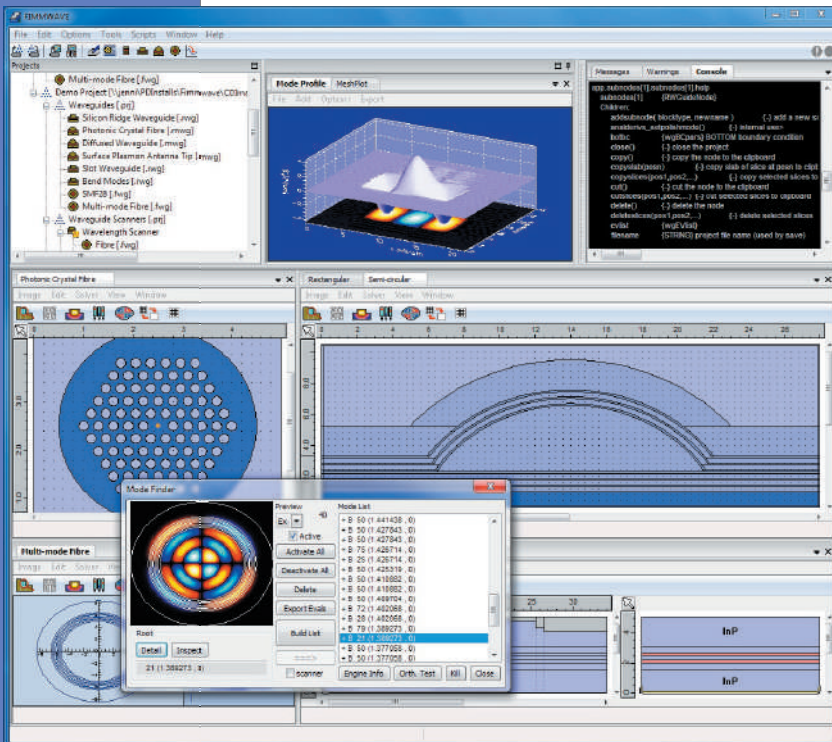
FIMMWAVE

File Edit Options Tools Scripts Window Help

Projects

Multi-mode Fibre [.fwg]
Demo Project [\\jenn\PDInstall\Fimmwave\CD\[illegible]
Waveguides [.prj]
Silicon Ridge Waveguide [.rwg]
Photonic Crystal Fibre [.mwg]
Diffused Waveguide [.mwg]
Surface Plasmon Antenna Tip [.mwg]
Slot Waveguide [.rwg]
Bend Modes [.rwg]
SMF28 [.fwg]
Multi-mode Fibre [.fwg]
Waveguide Scanners [.prj]
Wavelength Scanner
Fibre [.fwg]

Mode Profile MeshPlot

File Add Options Export

Messages Warnings Console

app.subnodes[1].subnodes[1].help
subnodes[1] {RWGuideNode}
Children:
addsubnode( blocktype, newname ) {-} add a new s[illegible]
availsolvs_setpolsinmode() {-} internal use>
botbc {wgBCpars} BOTTOM boundary condition
close() {-} close the project
copy() {-} copy the node to the clipboard
copyslab(posn) {-} copy slab of slice at posn to clip
copyslices(pos1,pos2,...) {-} copy selected slices to
cut() {-} cut the node to the clipboard
cutslices(pos1,pos2,...) {-} cut selected slices to clipboard
delete() {-} delete the node
deleteslices(pos1,pos2,...) {-} delete selected slices
evlist {wgEVlist}
filename {STRING} project file name (used by save)

Photonic Crystal Fibre

Image Edit Solver View Window

Rectangular Semi-circular

Image Edit Solver View Window

Mode Finder

Preview
Ex
Active
Activate All
Deactivate All
Delete
Export Evals
Build List
scanner

Mode List
+ B 50 (1.441438 , 0)
+ B 50 (1.427843 , 0)
+ B 50 (1.427843 , 0)
+ B 75 (1.426714 , 0)
+ B 25 (1.426714 , 0)
+ B 50 (1.425319 , 0)
+ B 50 (1.418882 , 0)
+ B 50 (1.418882 , 0)
+ B 50 (1.409704 , 0)
+ B 72 (1.402068 , 0)
+ B 28 (1.402068 , 0)
+ B 79 (1.389273 , 0)
+ B 21 (1.389273 , 0)
+ B 50 (1.377058 , 0)
+ B 50 (1.377058 , 0)

Root
Detail Inspect
21 (1.389273 , 0)

Engine Info Orth. Test Kill Close

Multi-mode Fibre

Image Edit Solver View

InP
InP